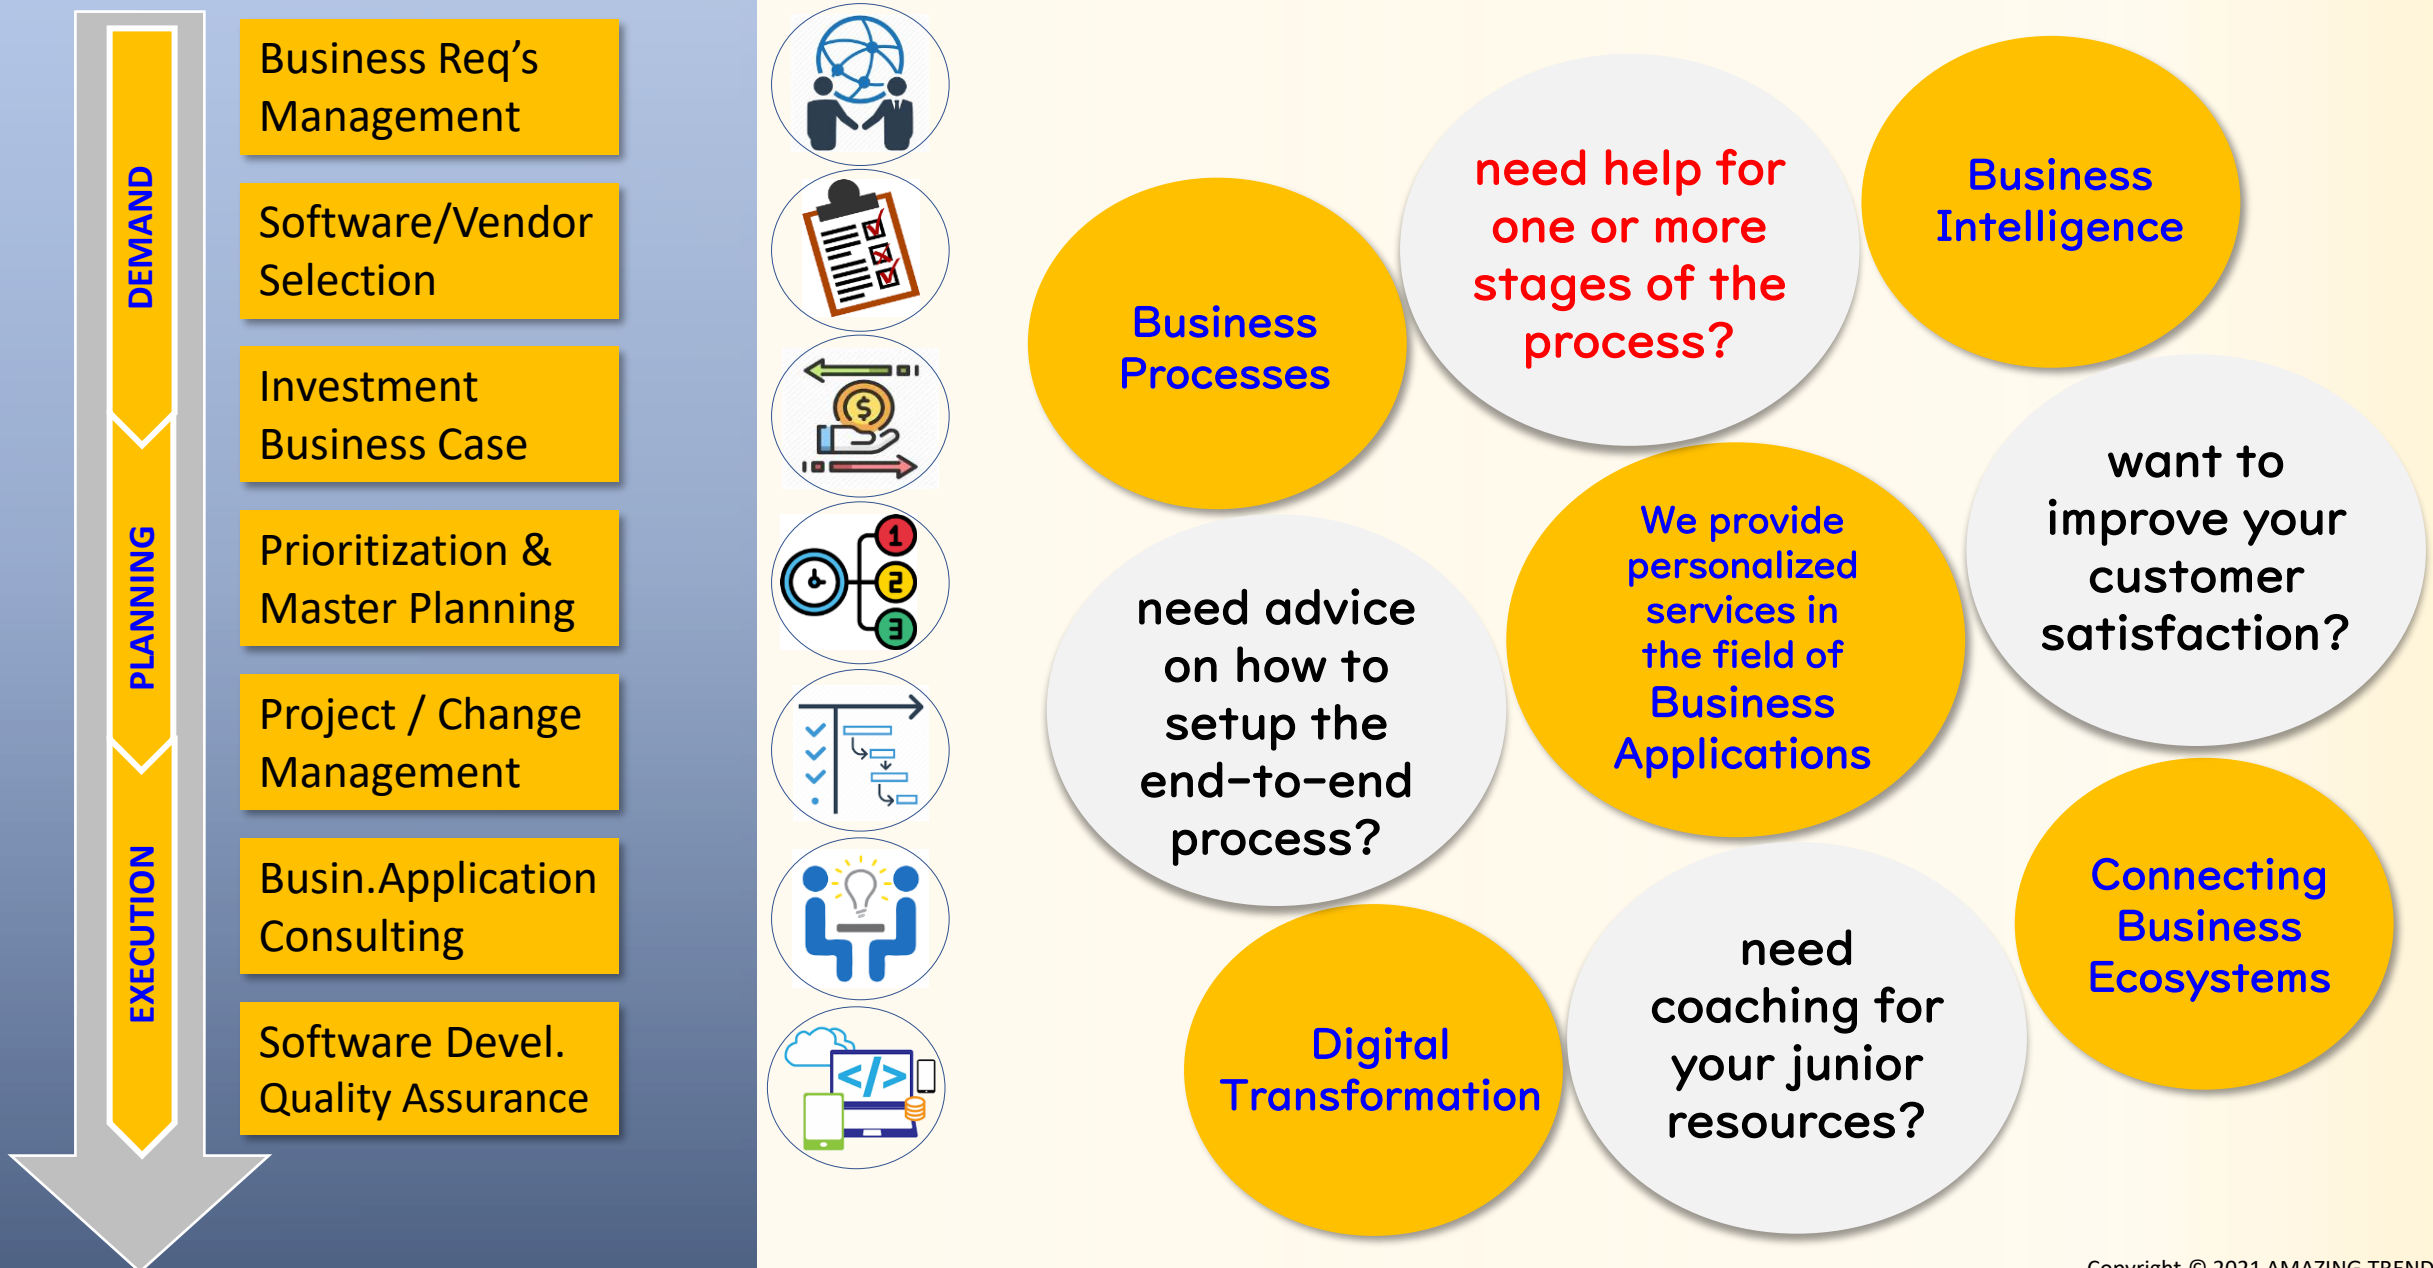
DEMAND

PLANNING

EXECUTION

Business Req’s Management

Software/Vendor Selection

Investment Business Case

Prioritization & Master Planning

Project / Change Management

Busin.Application Consulting

Software Devel. Quality Assurance

$

1

2

3

</>

Business Processes

need help for one or more stages of the process?

Business Intelligence

need advice on how to setup the end-to-end process?

We provide personalized services in the field of Business Applications

want to improve your customer satisfaction?

Digital Transformation

need coaching for your junior resources?

Connecting Business Ecosystems

Copyright © 2021 AMAZING TREND